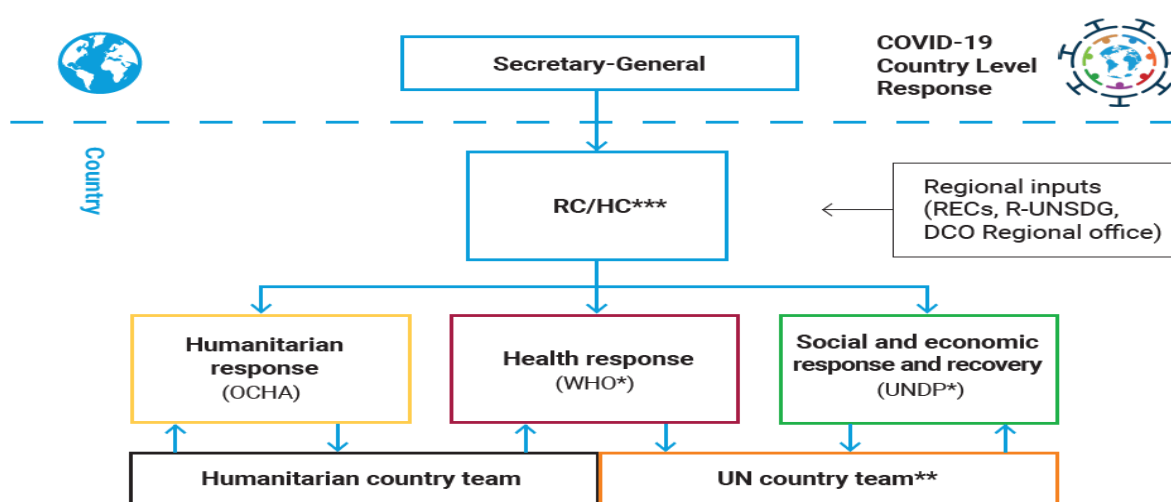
Secretary-General

COVID-19 Country Level Response

Country

RC/HC***

Regional inputs (RECs, R-UNSDG, DCO Regional office)

Humanitarian response (OCHA)

Health response (WHO*)

Social and economic response and recovery (UNDP*)

Humanitarian country team

UN country team**